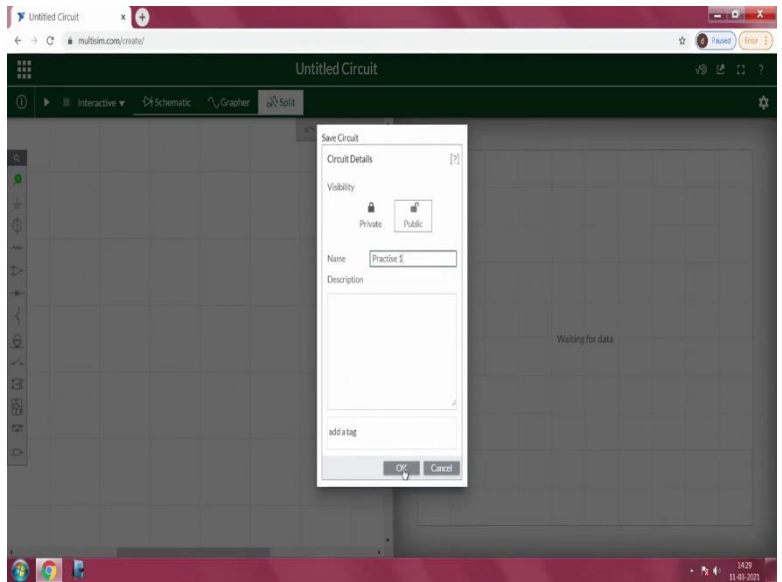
Untitled Circuit
multisim.com/create/
Paused
Error
Untitled Circuit
Interactive
Schematic
Grapher
Split
Save Circuit
Circuit Details
[?]
Visibility
Private
Public
Name
Practise 1
Description
add a tag
OK
Cancel
Waiting for data
14:29
11-03-2021